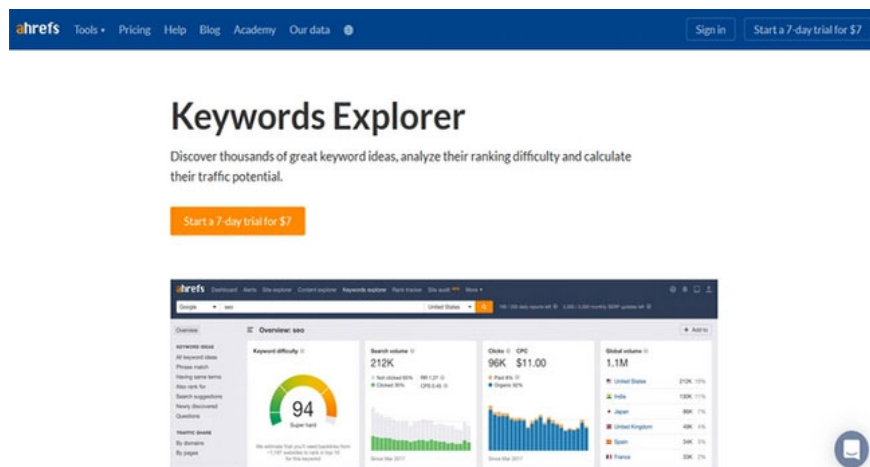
ahrefs Tools ▾ Pricing Help Blog Academy Our data

Sign in Start a 7-day trial for $7

Keywords Explorer

Discover thousands of great keyword ideas, analyze their ranking difficulty and calculate their traffic potential.

Start a 7-day trial for $7

ahrefs Dashboard Alerts Site explorer Content explorer Keywords explorer Rank tracker Site audit More ▾

Google seo United States

Overview

KEYWORD IDEAS
All keyword ideas
Phrase match
Having same terms
Also rank for
Search suggestions
Newly discovered
Questions

TRAFFIC SHARE
By domains
By pages

Overview: seo

+ Add to

Keyword difficulty

94
Super hard

Search volume
212K

Clicks CPC
96K $11.00

Global volume
1.1M

United States 212K
India 130K
Japan 86K
United Kingdom 46K
Spain 34K
France 33K